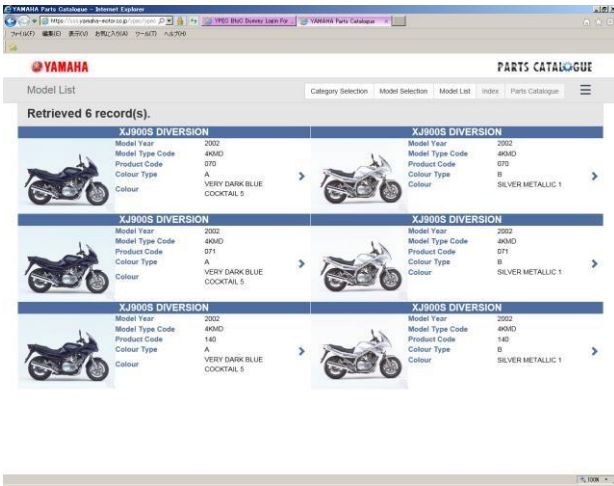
YAMAHA Parts Catalogue - Internet Explorer

https://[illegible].yamaha-motor.co.jp/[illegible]

YPEC BtoC Browse Login For... YAMAHA Parts Catalogue ×

ファイル(F) 編集(E) 表示(V) お気に入り(A) ツール(T) ヘルプ(H)

YAMAHA

PARTS CATALOGUE

Model List

Category Selection | Model Selection | Model List | Index | Parts Catalogue

Retrieved 6 record(s).

XJ900S DIVERSION
Model Year 2002
Model Type Code 4KMD
Product Code 070
Colour Type A
Colour VERY DARK BLUE COCKTAIL 5

XJ900S DIVERSION
Model Year 2002
Model Type Code 4KMD
Product Code 070
Colour Type B
Colour SILVER METALLIC 1

XJ900S DIVERSION
Model Year 2002
Model Type Code 4KMD
Product Code 071
Colour Type A
Colour VERY DARK BLUE COCKTAIL 5

XJ900S DIVERSION
Model Year 2002
Model Type Code 4KMD
Product Code 071
Colour Type B
Colour SILVER METALLIC 1

XJ900S DIVERSION
Model Year 2002
Model Type Code 4KMD
Product Code 140
Colour Type A
Colour VERY DARK BLUE COCKTAIL 5

XJ900S DIVERSION
Model Year 2002
Model Type Code 4KMD
Product Code 140
Colour Type B
Colour SILVER METALLIC 1

100%